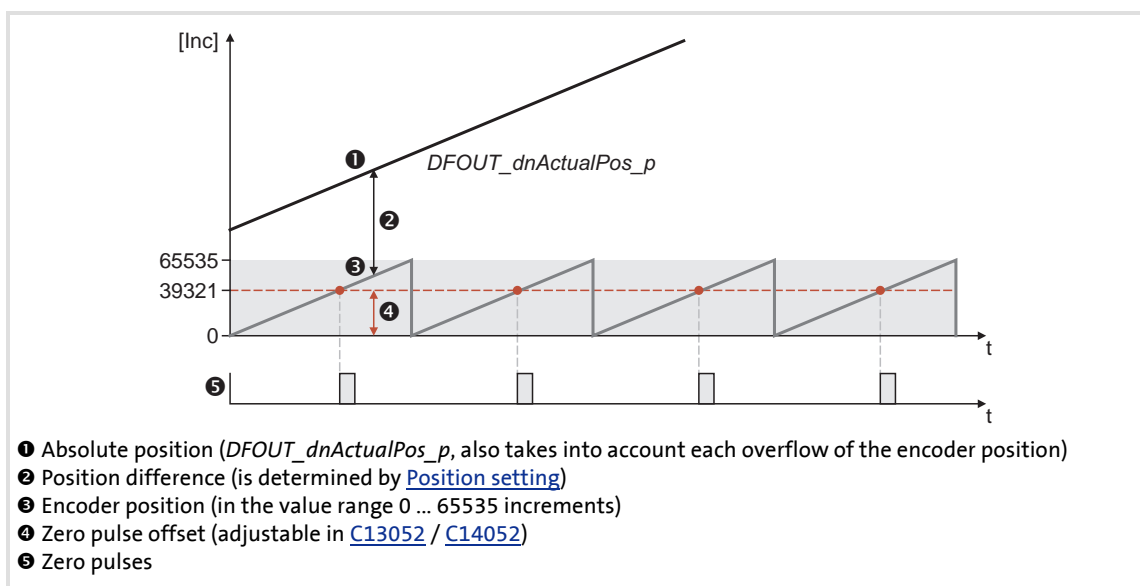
[Inc]

❶ DFOUT_dnActualPos_p

❷

65535 ❸

39321

❹

0

t

❺

t

❶ Absolute position (DFOUT_dnActualPos_p, also takes into account each overflow of the encoder position)
❷ Position difference (is determined by Position setting)
❸ Encoder position (in the value range 0 ... 65535 increments)
❹ Zero pulse offset (adjustable in C13052 / C14052)
❺ Zero pulses